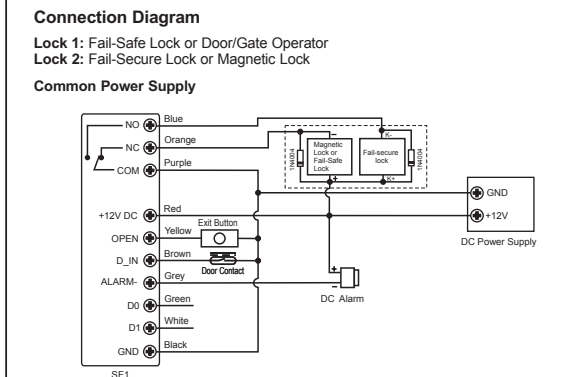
Connection Diagram

Lock 1: Fail-Safe Lock or Door/Gate Operator
Lock 2: Fail-Secure Lock or Magnetic Lock

Common Power Supply

NO
NC
COM
+12V DC
OPEN
D_IN
ALARM-
D0
D1
GND
SF1

Blue
Orange
Purple
Red
Yellow
Brown
Grey
Green
White
Black

Exit Button
Door Contact

Magnetic Lock or Fail-Safe Lock
Fail-secure lock
1N4004
1N4004
K-
K+
-
+

GND
+12V
DC Power Supply

DC Alarm